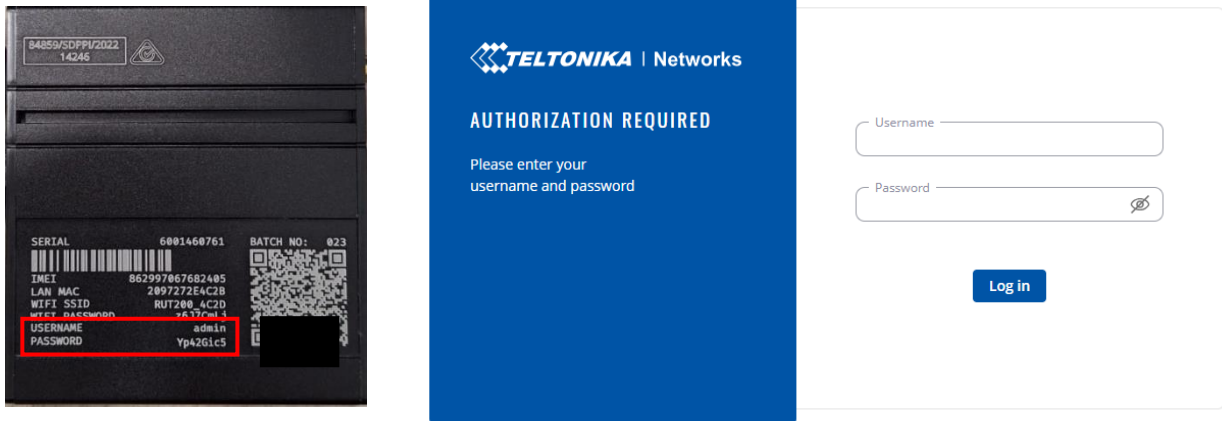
84859/SDPPI/2022
14246

SERIAL 6001460761
BATCH NO: 023
IMEI 862997067682405
LAN MAC 2097272E4C2B
WIFI SSID RUT200_4C2D
WIFI PASSWORD z6J7CmL1
USERNAME admin
PASSWORD Yp42Gic5

TELTONIKA | Networks

AUTHORIZATION REQUIRED

Please enter your username and password

Username

Password

Log in